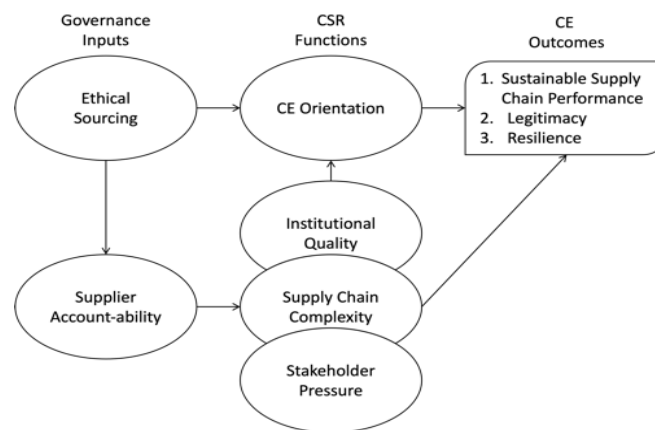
Governance Inputs

CSR Functions

CE Outcomes

Ethical Sourcing

CE Orientation

1. Sustainable Supply Chain Performance
2. Legitimacy
3. Resilience

Institutional Quality

Supplier Account-ability

Supply Chain Complexity

Stakeholder Pressure